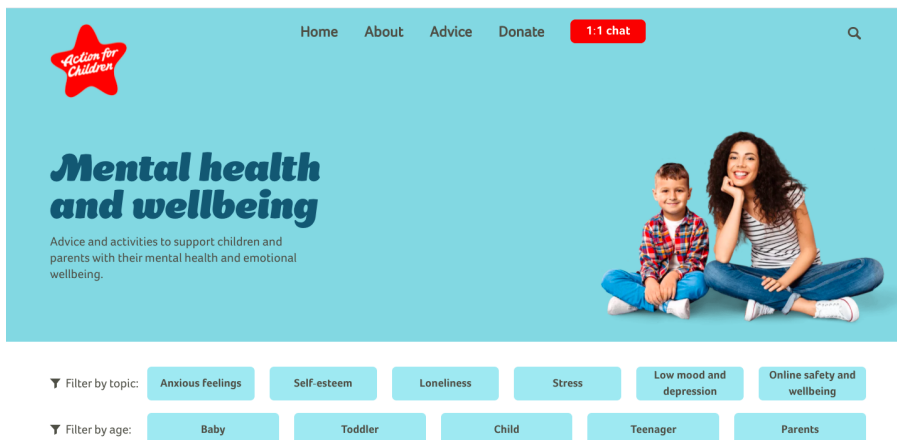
Action for Children

Home About Advice Donate 1:1 chat

Mental health and wellbeing

Advice and activities to support children and parents with their mental health and emotional wellbeing.

Filter by topic: Anxious feelings Self-esteem Loneliness Stress Low mood and depression Online safety and wellbeing

Filter by age: Baby Toddler Child Teenager Parents